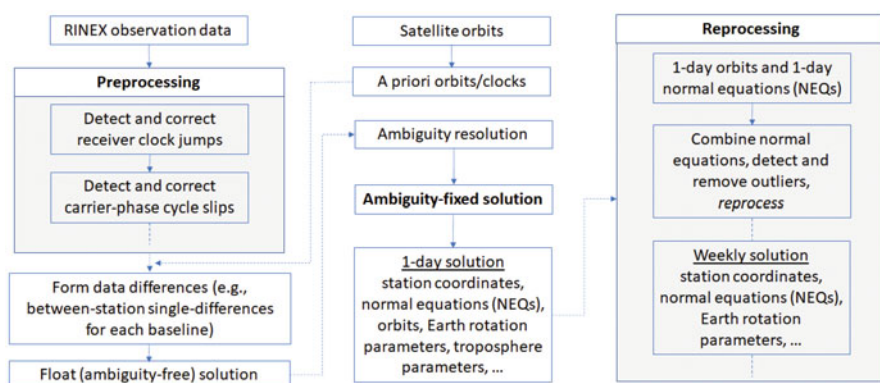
RINEX observation data

Preprocessing

Detect and correct receiver clock jumps

Detect and correct carrier-phase cycle slips

Form data differences (e.g., between-station single-differences for each baseline)

Float (ambiguity-free) solution

Satellite orbits

A priori orbits/clocks

Ambiguity resolution

Ambiguity-fixed solution

1-day solution
station coordinates, normal equations (NEQs), orbits, Earth rotation parameters, troposphere parameters, ...

Reprocessing

1-day orbits and 1-day normal equations (NEQs)

Combine normal equations, detect and remove outliers, *reprocess*

Weekly solution
station coordinates, normal equations (NEQs), Earth rotation parameters, ...